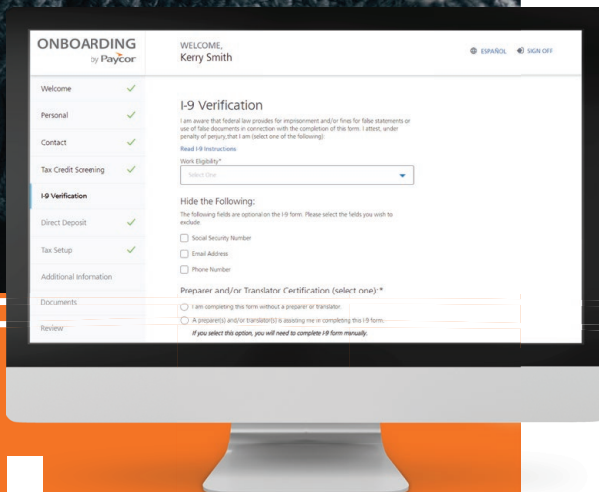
ONBOARDING
by Paycor

WELCOME,
Kerry Smith

ESPAÑOL SIGN OFF

Welcome
Personal
Contact
Tax Credit Screening
I-9 Verification
Direct Deposit
Tax Setup
Additional Information
Documents
Review

I-9 Verification

I am aware that federal law provides for imprisonment and/or fines for false statements or use of false documents in connection with the completion of this form. I attest, under penalty of perjury, that I am (select one of the following):

Read I-9 Instructions

Work Eligibility*

Select One

Hide the Following:

The following fields are optional on the I-9 form. Please select the fields you wish to exclude.

Social Security Number
Email Address
Phone Number

Preparer and/or Translator Certification (select one):*

I am completing this form without a preparer or translator.
A preparer(s) and/or translator(s) is assisting me in completing this I-9 form.
If you select this option, you will need to complete I-9 form manually.